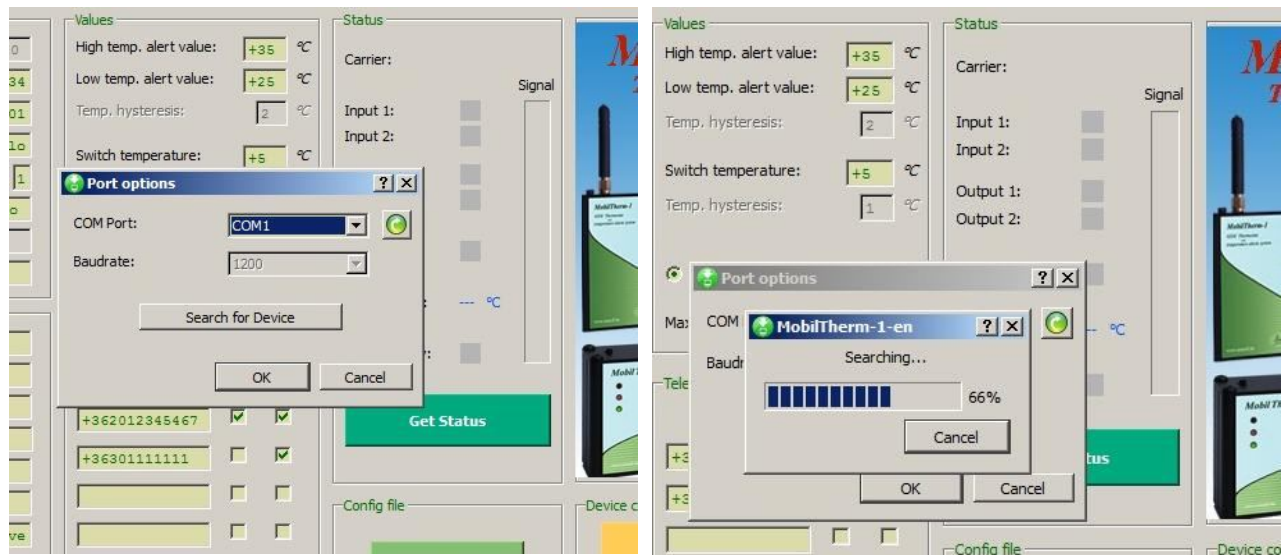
0
34
01
lo
1
o
ve

Values
High temp. alert value: +35 °C
Low temp. alert value: +25 °C
Temp. hysteresis: 2 °C
Switch temperature: +5 °C

Status
Carrier:
Signal
Input 1:
Input 2:
--- °C

Port options ? X
COM Port: COM1
Baudrate: 1200
Search for Device
OK Cancel

+362012345467
+36301111111

Get Status

Config file
Device c

Values
High temp. alert value: +35 °C
Low temp. alert value: +25 °C
Temp. hysteresis: 2 °C
Switch temperature: +5 °C
Temp. hysteresis: 1 °C

Status
Carrier:
Signal
Input 1:
Input 2:
Output 1:
Output 2:

Port options ? X
Max
COM
Baudr
Tele
+3
+3
MobilTherm-1-en ? X
Searching...
66%
Cancel
--- °C
OK Cancel
tus

Config file
Device co